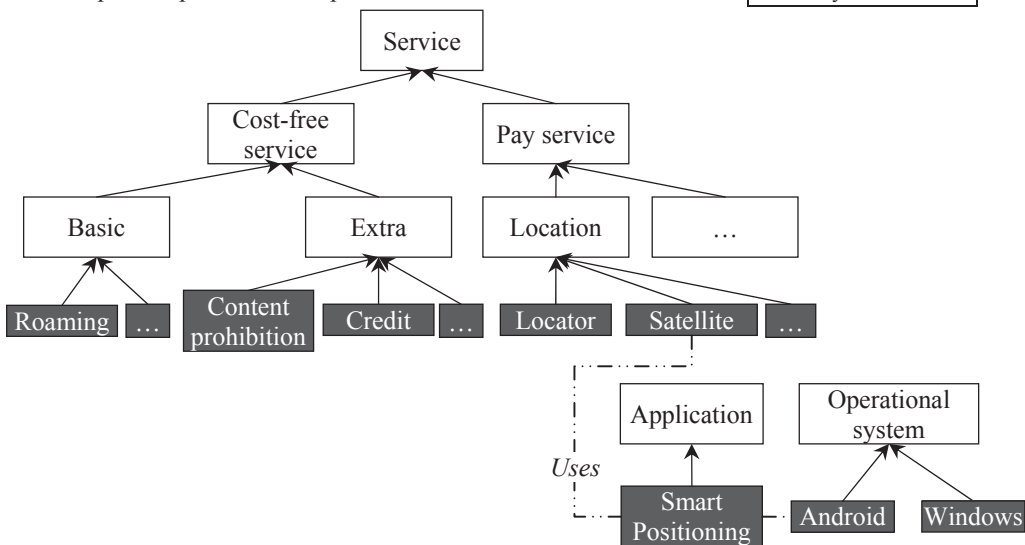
Service

Cost-free service

Pay service

Basic

Extra

Location

…

Roaming

…

Content prohibition

Credit

…

Locator

Satellite

…

Application

Operational system

Uses

Smart Positioning

Android

Windows